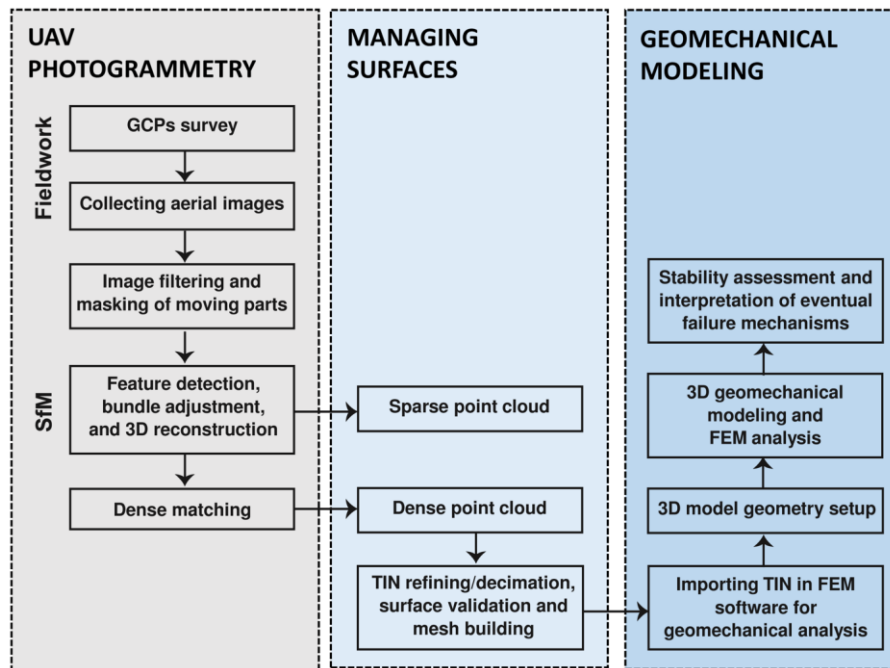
UAV PHOTOGRAMMETRY

Fieldwork

GCPs survey

Collecting aerial images

Image filtering and masking of moving parts

SfM

Feature detection, bundle adjustment, and 3D reconstruction

Dense matching

MANAGING SURFACES

Sparse point cloud

Dense point cloud

TIN refining/decimation, surface validation and mesh building

GEOMECHANICAL MODELING

Stability assessment and interpretation of eventual failure mechanisms

3D geomechanical modeling and FEM analysis

3D model geometry setup

Importing TIN in FEM software for geomechanical analysis